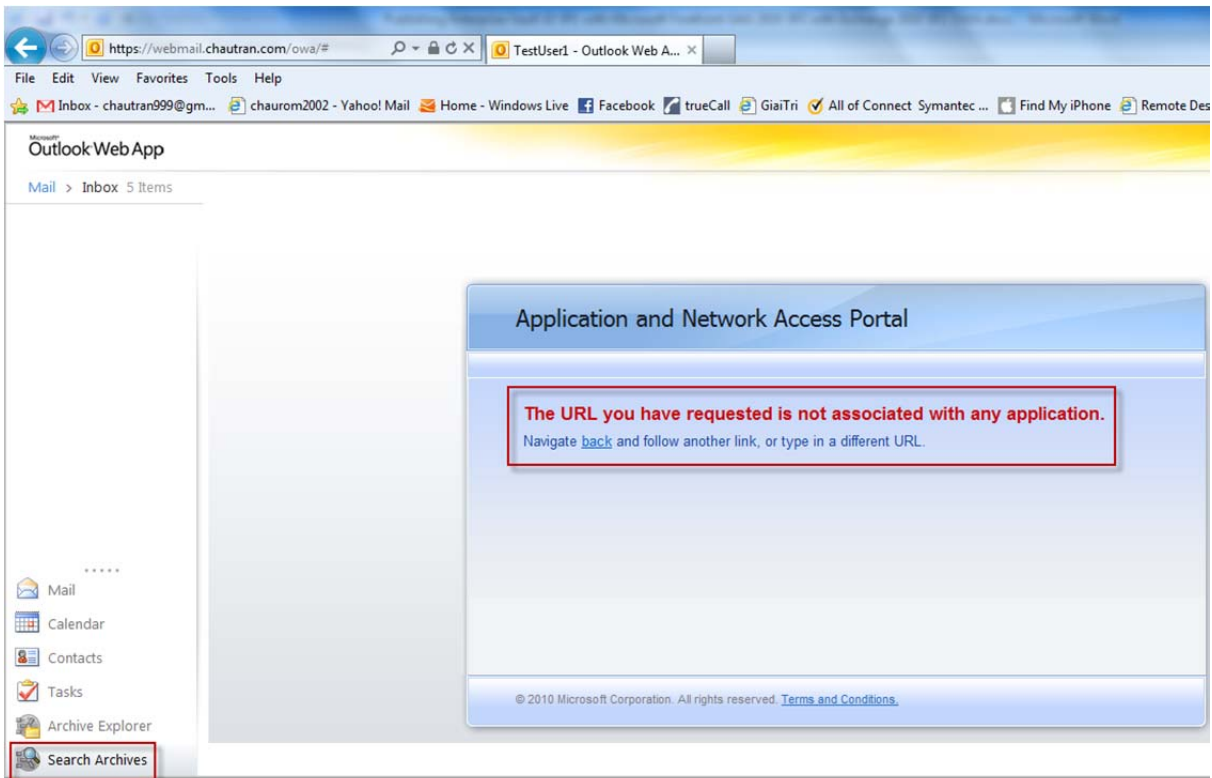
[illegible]

https://webmail.chautran.com/owa/#
TestUser1 - Outlook Web A... ×

File Edit View Favorites Tools Help

Inbox - chautran999@gm... chaurom2002 - Yahoo! Mail Home - Windows Live Facebook trueCall GiaiTri All of Connect Symantec ... Find My iPhone Remote Des

Microsoft Outlook Web App

Mail > Inbox 5 Items

Application and Network Access Portal

The URL you have requested is not associated with any application.

Navigate back and follow another link, or type in a different URL.

© 2010 Microsoft Corporation. All rights reserved. Terms and Conditions.

Mail
Calendar
Contacts
Tasks
Archive Explorer
Search Archives